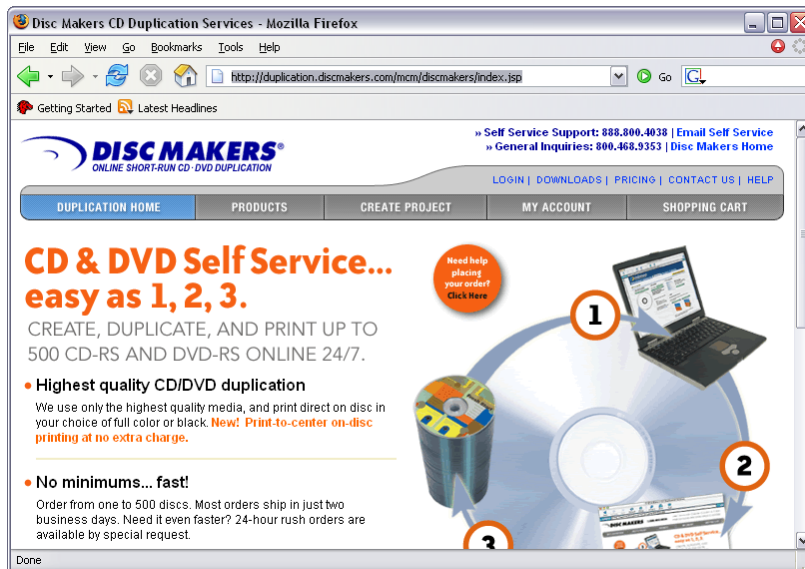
Disc Makers CD Duplication Services - Mozilla Firefox

File Edit View Go Bookmarks Tools Help

http://duplication.discmakers.com/mcm/discmakers/index.jsp

Go

Getting Started Latest Headlines

DISC MAKERS®
ONLINE SHORT-RUN CD · DVD DUPLICATION

» Self Service Support: 888.800.4038 | Email Self Service
» General Inquiries: 800.468.9353 | Disc Makers Home

LOGIN | DOWNLOADS | PRICING | CONTACT US | HELP

DUPLICATION HOME PRODUCTS CREATE PROJECT MY ACCOUNT SHOPPING CART

CD & DVD Self Service... easy as 1, 2, 3.

CREATE, DUPLICATE, AND PRINT UP TO 500 CD-RS AND DVD-RS ONLINE 24/7.

Need help placing your order? Click Here

1

2

3

• Highest quality CD/DVD duplication

We use only the highest quality media, and print direct on disc in your choice of full color or black. New! Print-to-center on-disc printing at no extra charge.

• No minimums... fast!

Order from one to 500 discs. Most orders ship in just two business days. Need it even faster? 24-hour rush orders are available by special request.

Done